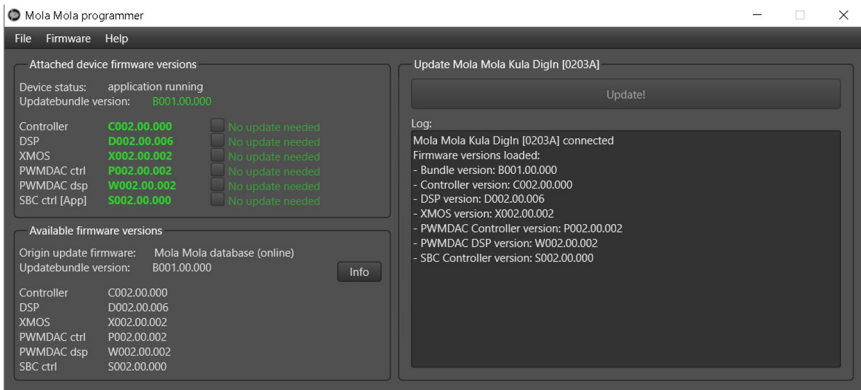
Mola Mola programmer

File Firmware Help

Attached device firmware versions

Device status: application running
Updatebundle version: B001.00.000

| | | |
|---|---|---|
| Controller | C002.00.000 | No update needed |
| DSP | D002.00.006 | No update needed |
| XMOS | X002.00.002 | No update needed |
| PWMDAC ctrl | P002.00.002 | No update needed |
| PWMDAC dsp | W002.00.002 | No update needed |
| SBC ctrl [App] | S002.00.000 | No update needed |

Available firmware versions

Origin update firmware: Mola Mola database (online)
Updatebundle version: B001.00.000

Info

| | |
|---|---|
| Controller | C002.00.000 |
| DSP | D002.00.006 |
| XMOS | X002.00.002 |
| PWMDAC ctrl | P002.00.002 |
| PWMDAC dsp | W002.00.002 |
| SBC ctrl | S002.00.000 |

Update Mola Mola Kula DigIn [0203A]

Update!

Log:
Mola Mola Kula DigIn [0203A] connected
Firmware versions loaded:
- Bundle version: B001.00.000
- Controller version: C002.00.000
- DSP version: D002.00.006
- XMOS version: X002.00.002
- PWMDAC Controller version: P002.00.002
- PWMDAC DSP version: W002.00.002
- SBC Controller version: S002.00.000